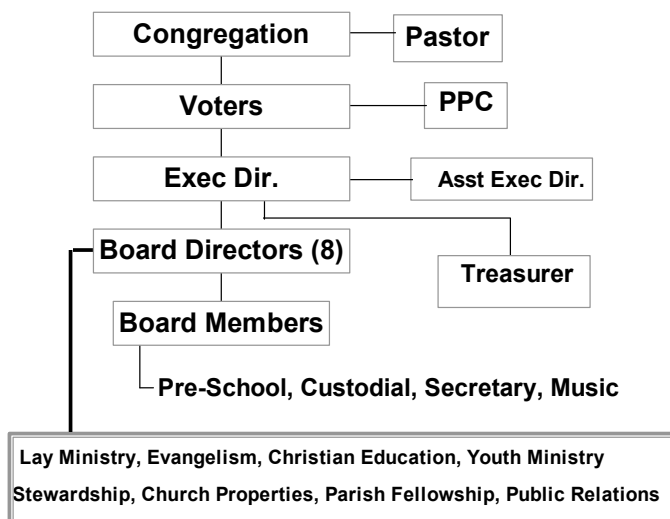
Congregation

Pastor

Voters

PPC

Exec Dir.

Asst Exec Dir.

Board Directors (8)

Treasurer

Board Members

Pre-School, Custodial, Secretary, Music

Lay Ministry, Evangelism, Christian Education, Youth Ministry
Stewardship, Church Properties, Parish Fellowship, Public Relations